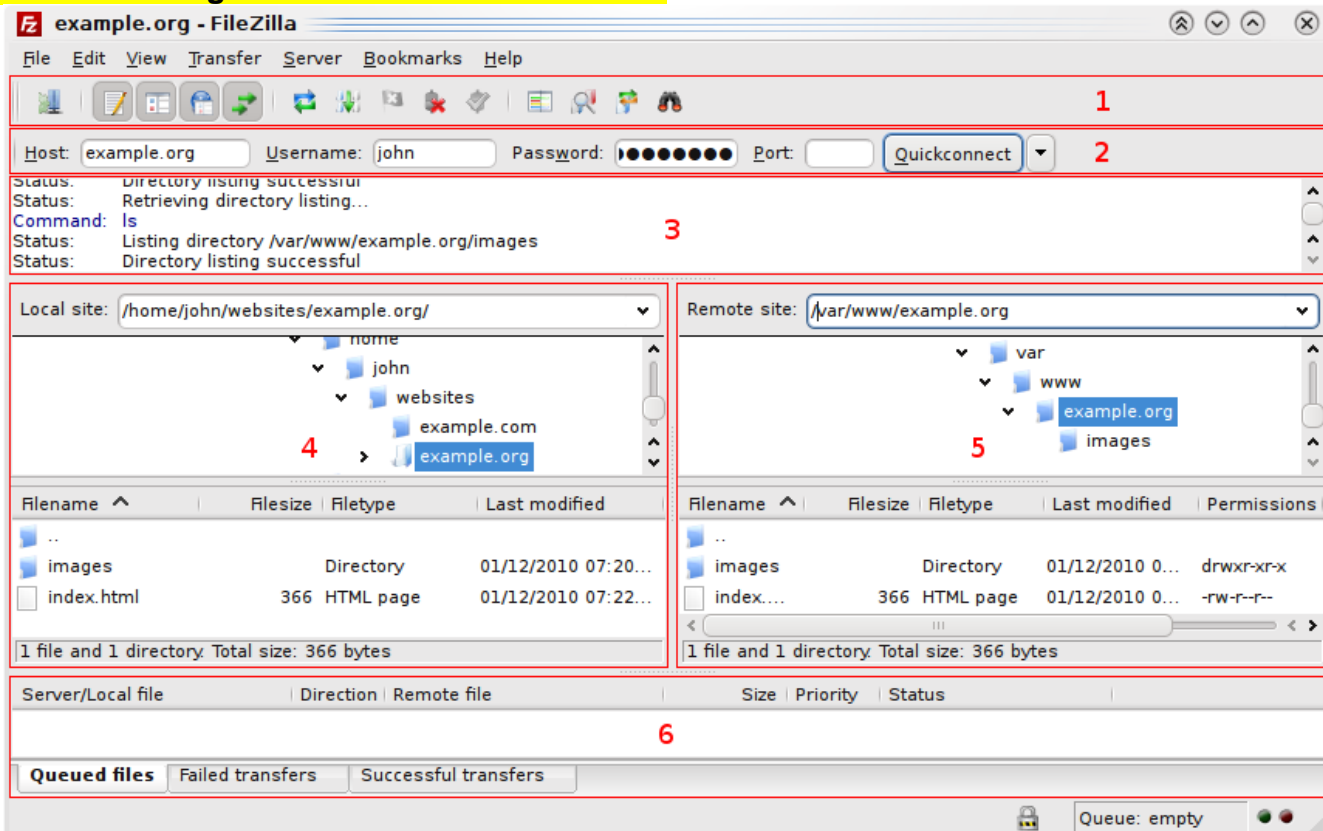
example.org - FileZilla

File Edit View Transfer Server Bookmarks Help

1

Host: example.org Username: john Password: ●●●●●●●● Port: Quickconnect

2

Status: Directory listing successful
Status: Retrieving directory listing...
Command: ls
Status: Listing directory /var/www/example.org/images
Status: Directory listing successful

3

Local site: /home/john/websites/example.org/

home
john
websites
example.com
example.org

4

| Filename | Filesize | Filetype | Last modified |
|---|---|---|---|
| .. | | | |
| images | | Directory | 01/12/2010 07:20... |
| index.html | 366 | HTML page | 01/12/2010 07:22... |

1 file and 1 directory. Total size: 366 bytes

Remote site: /var/www/example.org

var
www
example.org
images

5

| Filename | Filesize | Filetype | Last modified | Permissions |
|---|---|---|---|---|
| .. | | | | |
| images | | Directory | 01/12/2010 0... | drwxr-xr-x |
| index.... | 366 | HTML page | 01/12/2010 0... | -rw-r--r-- |

1 file and 1 directory. Total size: 366 bytes

| Server/Local file | Direction | Remote file | Size | Priority | Status |
|---|---|---|---|---|---|

6

Queued files | Failed transfers | Successful transfers

Queue: empty